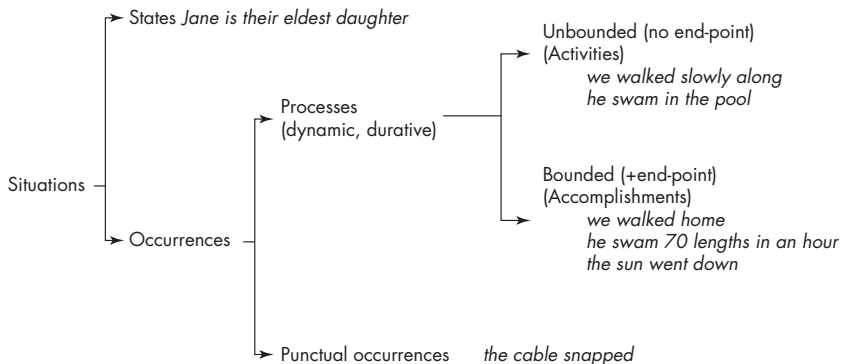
Situations

States *Jane is their eldest daughter*

Occurrences

Processes
(dynamic, durative)

Unbounded (no end-point)
(Activities)
*we walked slowly along*
*he swam in the pool*

Bounded (+end-point)
(Accomplishments)
*we walked home*
*he swam 70 lengths in an hour*
*the sun went down*

Punctual occurrences *the cable snapped*